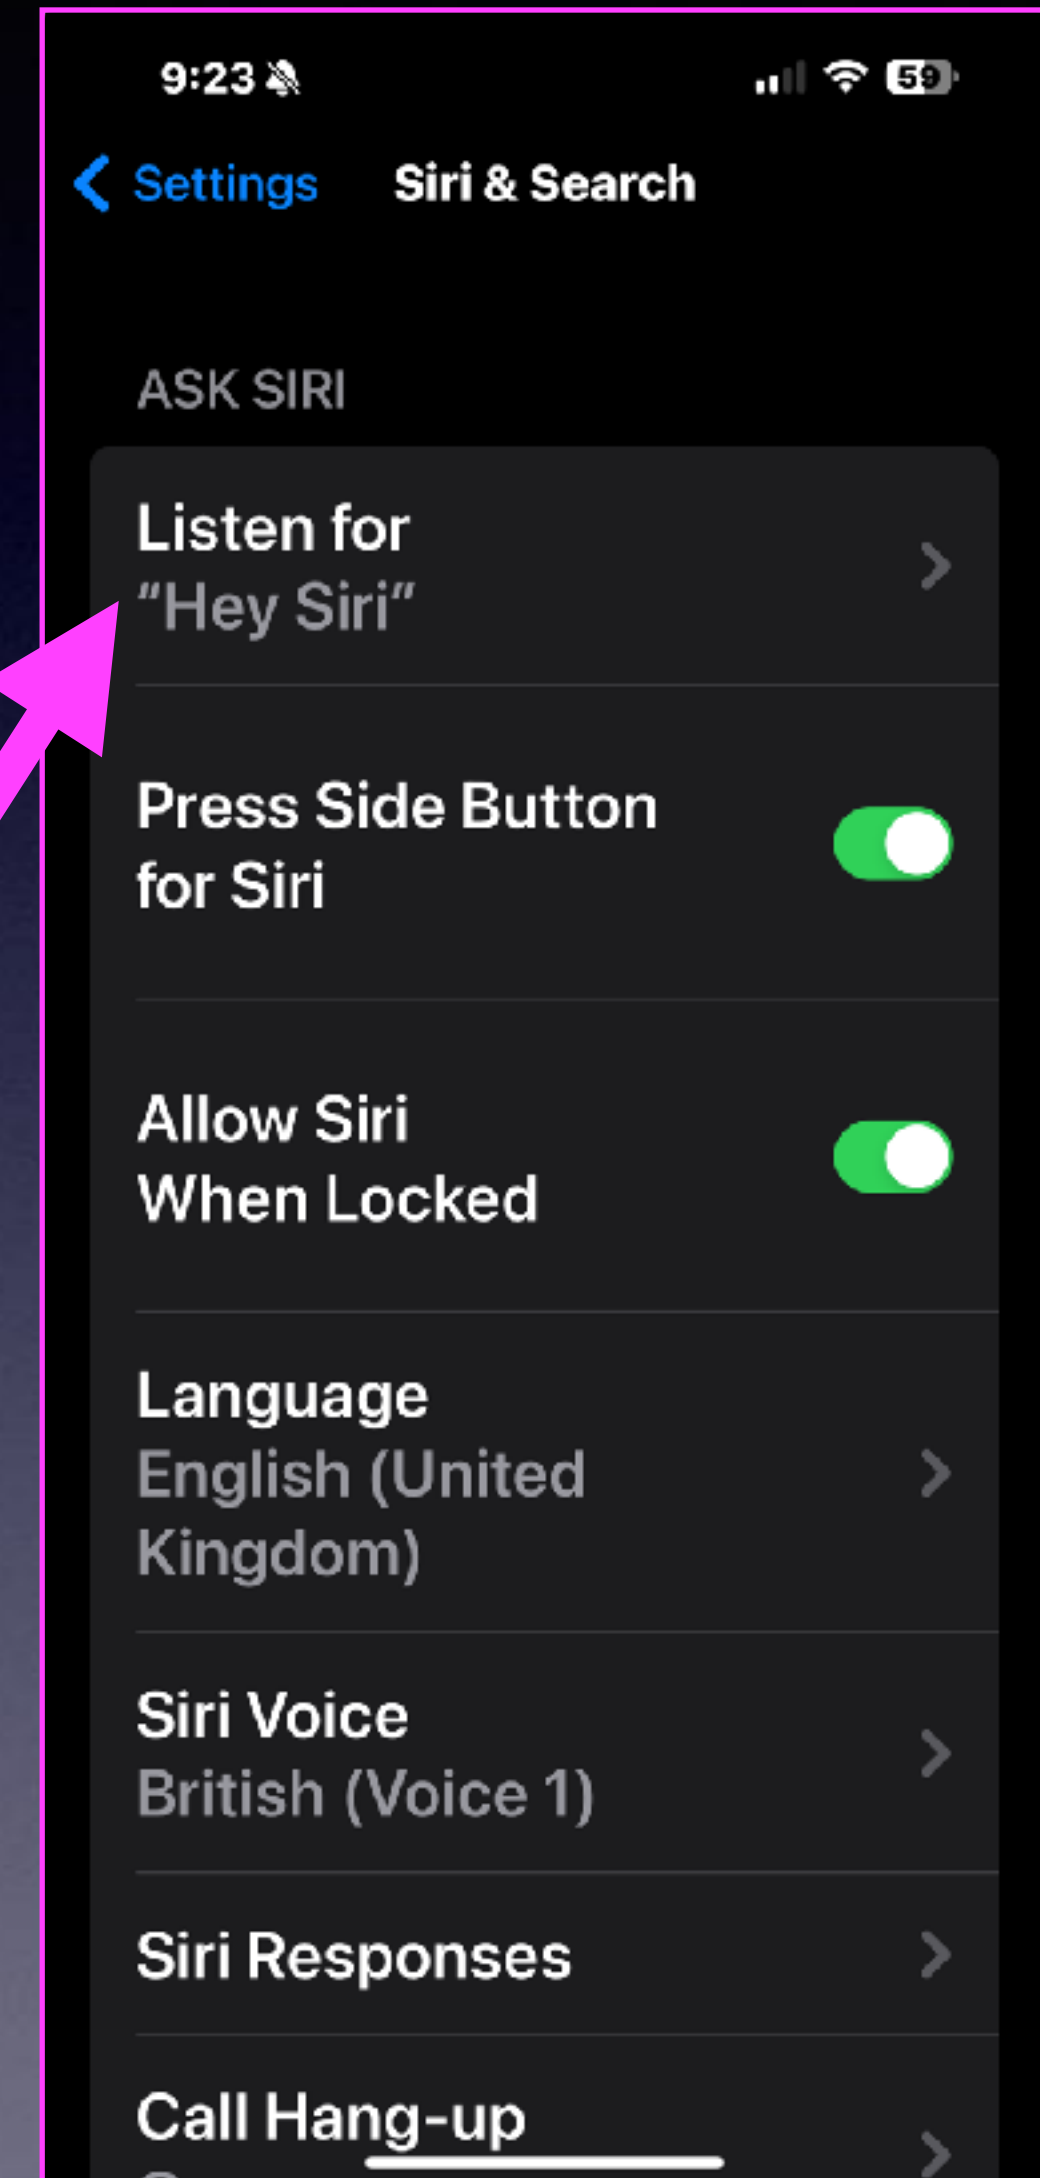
9:23

59

Settings Siri & Search

ASK SIRI

Listen for
“Hey Siri”

Press Side Button for Siri

Allow Siri When Locked

Language
English (United Kingdom)

Siri Voice
British (Voice 1)

Siri Responses

Call Hang-up
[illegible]